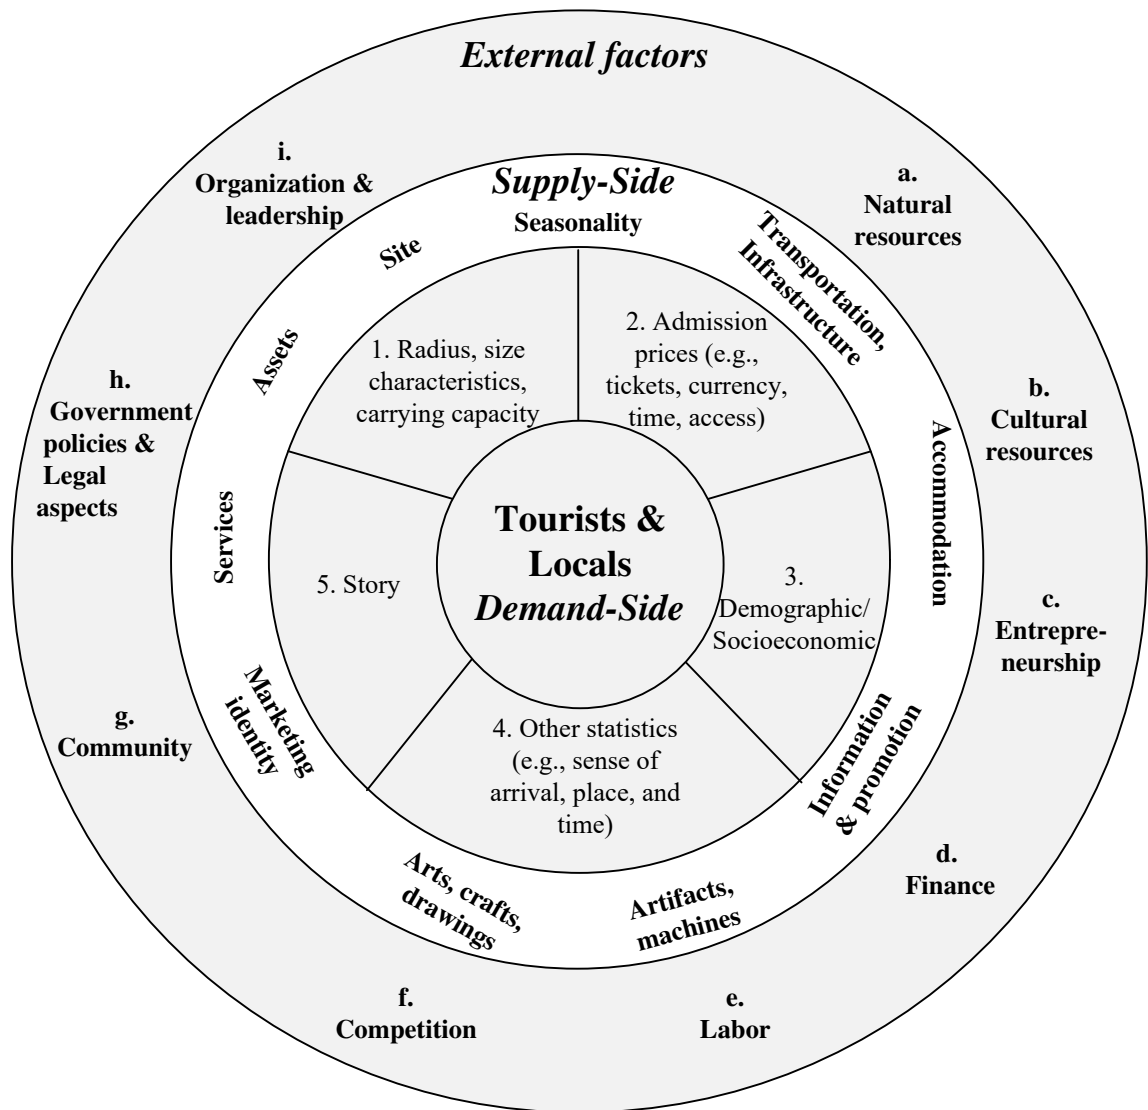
External factors

i. Organization & leadership

a. Natural resources

h. Government policies & Legal aspects

b. Cultural resources

c. Entrepreneurship

g. Community

d. Finance

f. Competition

e. Labor

Supply-Side

Seasonality

Transportation, Infrastructure

Accommodation

Information & promotion

Artifacts, machines

Arts, crafts, drawings

Marketing identity

Services

Assets

Site

1. Radius, size characteristics, carrying capacity

2. Admission prices (e.g., tickets, currency, time, access)

3. Demographic/ Socioeconomic

4. Other statistics (e.g., sense of arrival, place, and time)

5. Story

Tourists & Locals Demand-Side